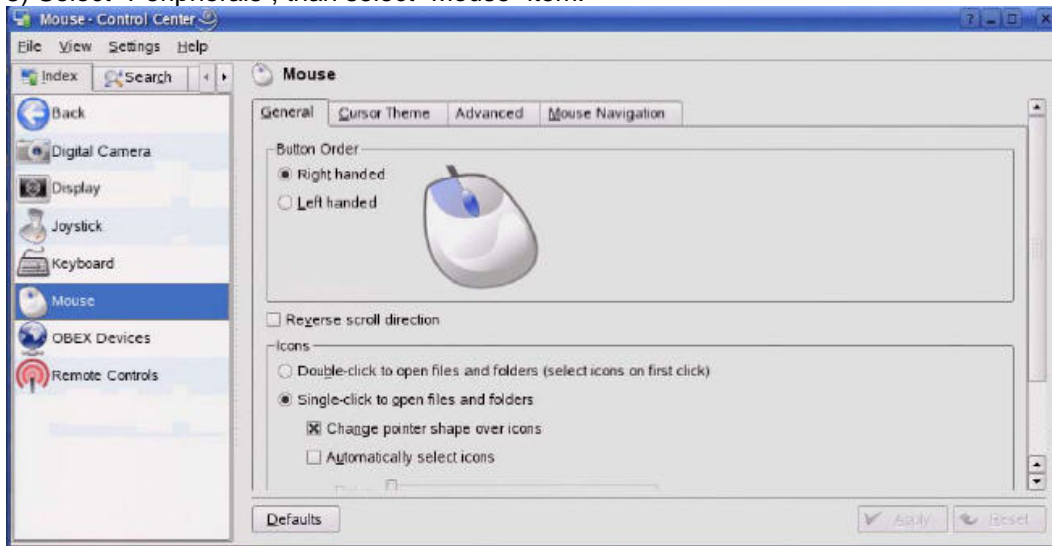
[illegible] Select "Peripherals", than select "Mouse" item.

Mouse - Control Center

File View Settings Help

Index Search

Back
Digital Camera
Display
Joystick
Keyboard
Mouse
OBEX Devices
Remote Controls

Mouse

General | Cursor Theme | Advanced | Mouse Navigation

Button Order
Right handed
Left handed

Reverse scroll direction

Icons
Double-click to open files and folders (select icons on first click)
Single-click to open files and folders
Change pointer shape over icons
Automatically select icons

Defaults

Apply Reset